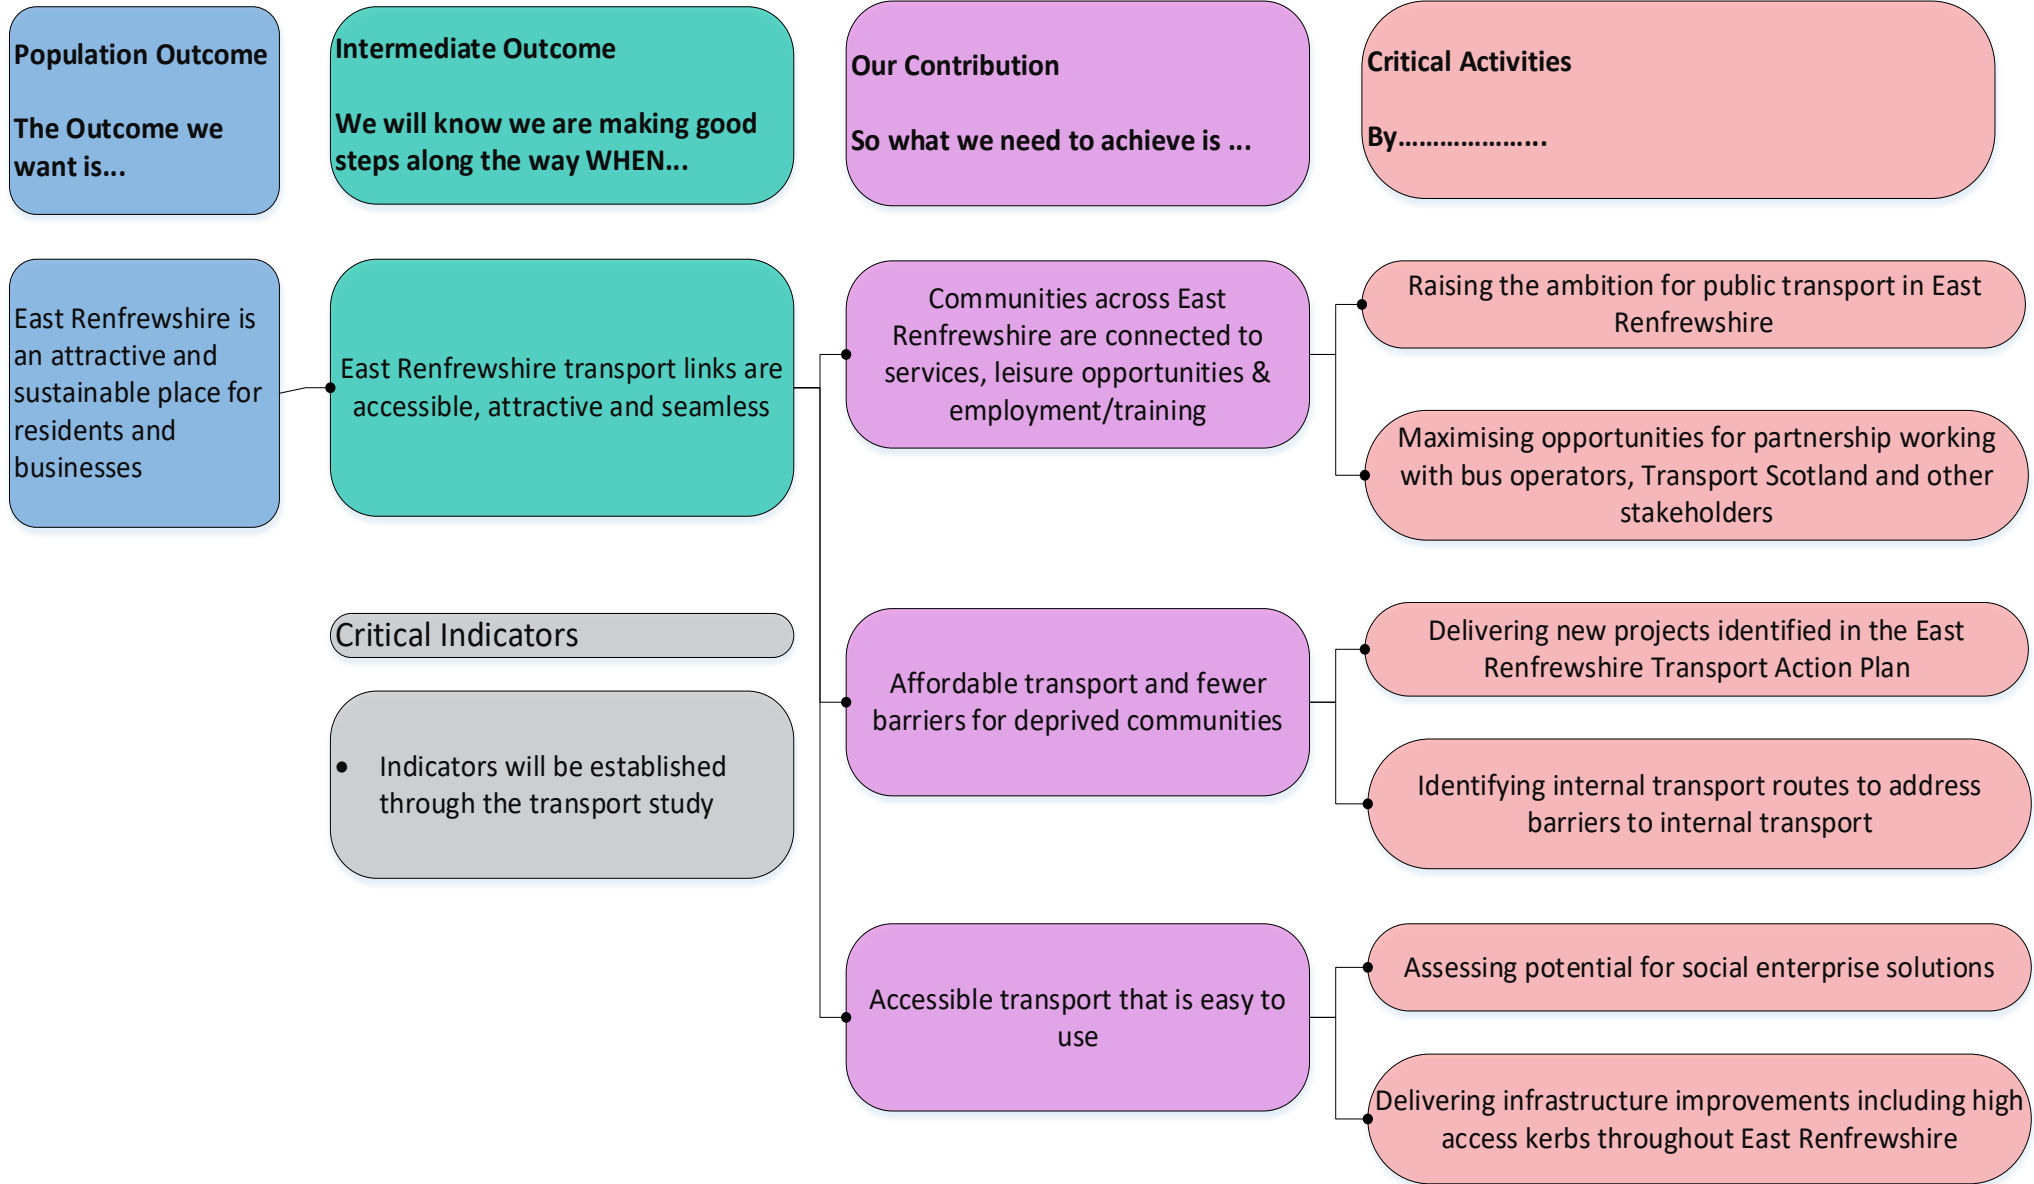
Population Outcome

The Outcome we want is...

Intermediate Outcome

We will know we are making good steps along the way WHEN...

Our Contribution

So what we need to achieve is ...

Critical Activities

By.....................

East Renfrewshire is an attractive and sustainable place for residents and businesses

East Renfrewshire transport links are accessible, attractive and seamless

Communities across East Renfrewshire are connected to services, leisure opportunities & employment/training

Raising the ambition for public transport in East Renfrewshire

Maximising opportunities for partnership working with bus operators, Transport Scotland and other stakeholders

Critical Indicators

- Indicators will be established through the transport study

Affordable transport and fewer barriers for deprived communities

Delivering new projects identified in the East Renfrewshire Transport Action Plan

Identifying internal transport routes to address barriers to internal transport

Accessible transport that is easy to use

Assessing potential for social enterprise solutions

Delivering infrastructure improvements including high access kerbs throughout East Renfrewshire